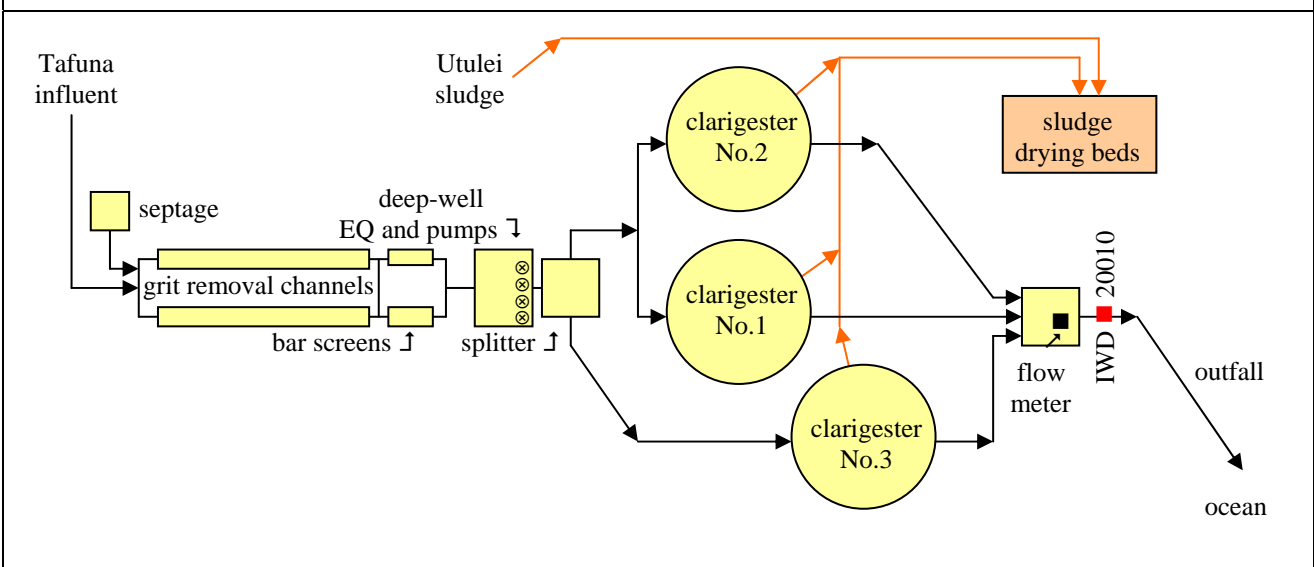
Tafuna influent

Utulei sludge

sludge drying beds

clarigester No.2

septage

deep-well EQ and pumps ↴

grit removal channels

clarigester No.1

IWD 20010

bar screens ↰

splitter ↰

flow meter

outfall

clarigester No.3

ocean